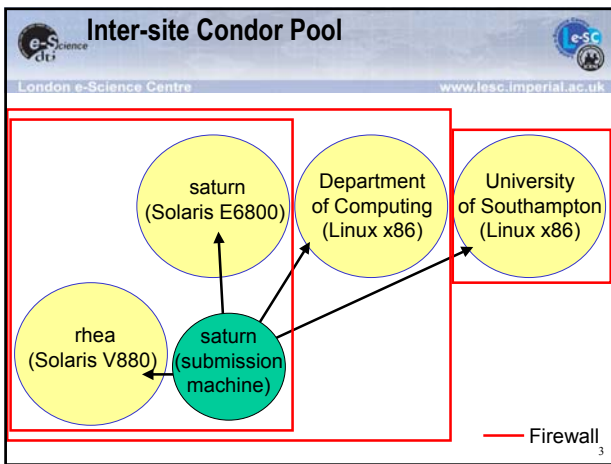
e-Science dti

Inter-site Condor Pool

LeSC

London e-Science Centre

www.lesc.imperial.ac.uk

saturn (Solaris E6800)

Department of Computing (Linux x86)

University of Southampton (Linux x86)

rhea (Solaris V880)

saturn (submission machine)

Firewall

3